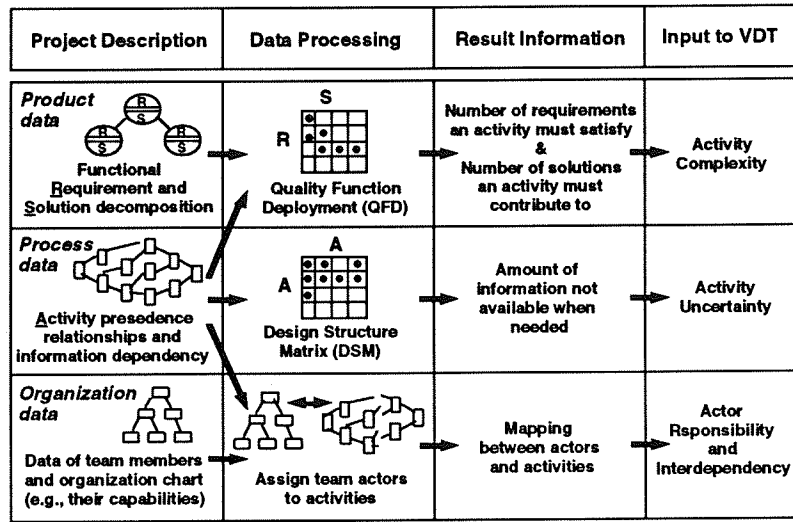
| Project Description | Data Processing | Result Information | Input to VDT |
|---|---|---|---|
| *Product data* R S R S R S Functional Requirement and Solution decomposition | S R Quality Function Deployment (QFD) | Number of requirements an activity must satisfy & Number of solutions an activity must contribute to | Activity Complexity |
| *Process data* Activity presedence relationships and information dependency | A A Design Structure Matrix (DSM) | Amount of information not available when needed | Activity Uncertainty |
| *Organization data* Data of team members and organization chart (e.g., their capabilities) | Assign team actors to activities | Mapping between actors and activities | Actor Rsponsibility and Interdependency |